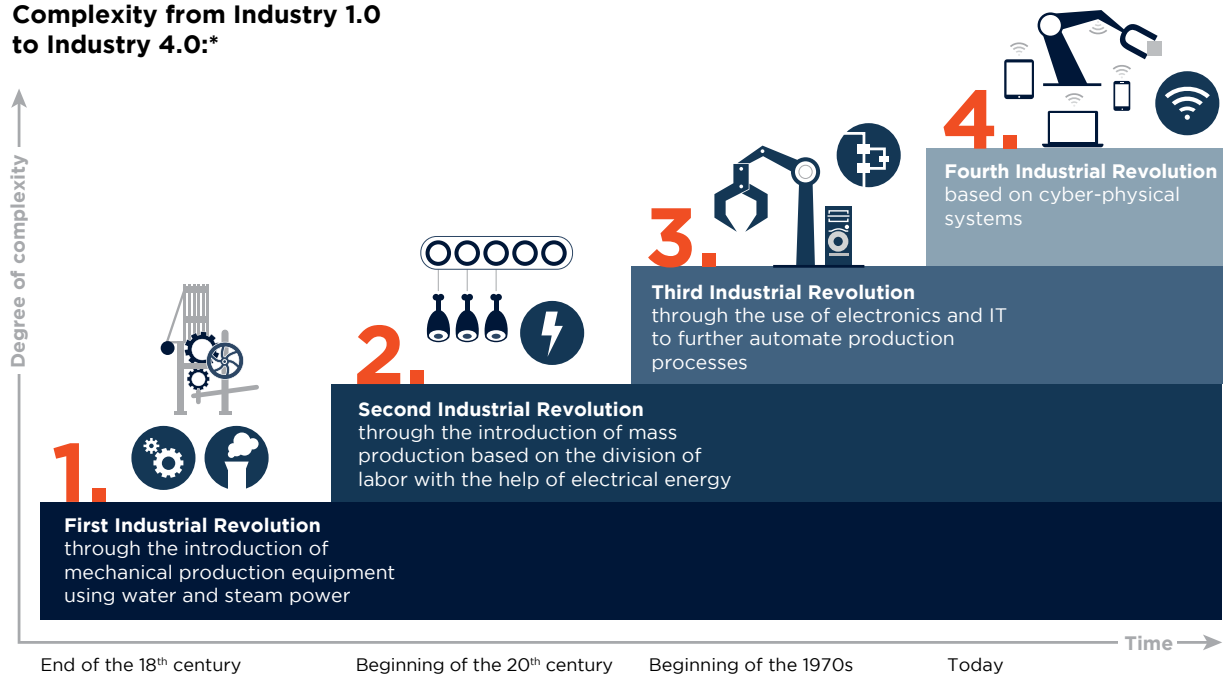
Complexity from Industry 1.0 to Industry 4.0:*

Degree of complexity

1.
First Industrial Revolution
through the introduction of mechanical production equipment using water and steam power

2.
Second Industrial Revolution
through the introduction of mass production based on the division of labor with the help of electrical energy

3.
Third Industrial Revolution
through the use of electronics and IT to further automate production processes

4.
Fourth Industrial Revolution
based on cyber-physical systems

Time

End of the 18$^{th}$ century
Beginning of the 20$^{th}$ century
Beginning of the 1970s
Today